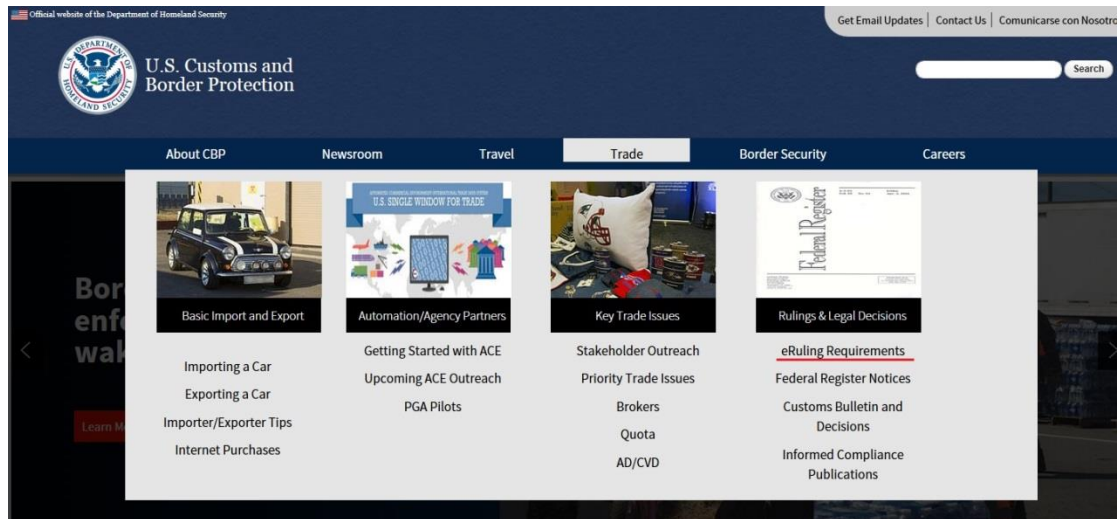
Official website of the Department of Homeland Security

Get Email Updates | Contact Us | Comunicarse con Nosotro

DEPARTMENT OF HOMELAND SECURITY

U.S. Customs and Border Protection

Search

About CBP Newsroom Travel Trade Border Security Careers

U.S. SINGLE WINDOW FOR TRADE

Federal Register

Bor
enf
wal

Learn M

Basic Import and Export

Importing a Car
Exporting a Car
Importer/Exporter Tips
Internet Purchases

Automation/Agency Partners

Getting Started with ACE
Upcoming ACE Outreach
PGA Pilots

Key Trade Issues

Stakeholder Outreach
Priority Trade Issues
Brokers
Quota
AD/CVD

Rulings & Legal Decisions

eRuling Requirements
Federal Register Notices
Customs Bulletin and Decisions
Informed Compliance Publications